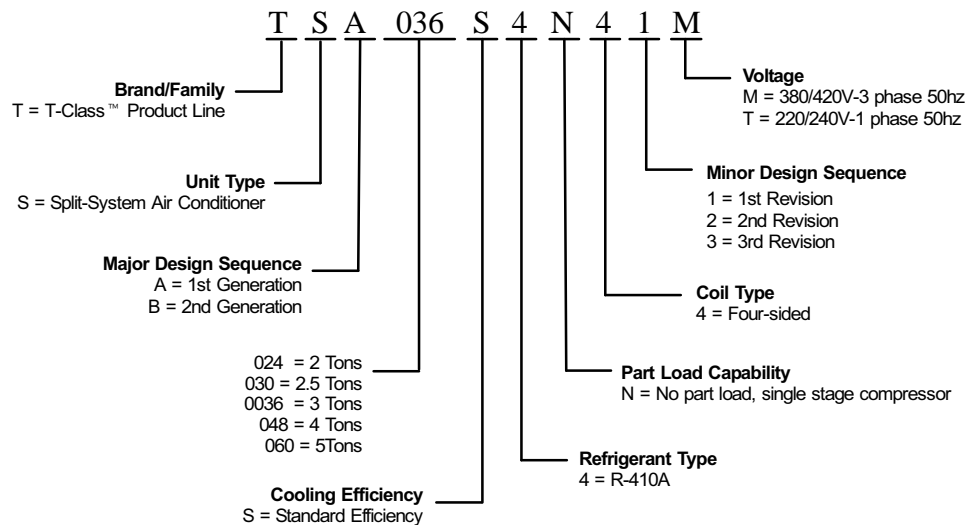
T S A 036 S 4 N 4 1 M

Brand/Family
T = T-Class™ Product Line

Unit Type
S = Split-System Air Conditioner

Major Design Sequence
A = 1st Generation
B = 2nd Generation

024 = 2 Tons
030 = 2.5 Tons
0036 = 3 Tons
048 = 4 Tons
060 = 5Tons

Cooling Efficiency
S = Standard Efficiency

Voltage
M = 380/420V-3 phase 50hz
T = 220/240V-1 phase 50hz

Minor Design Sequence
1 = 1st Revision
2 = 2nd Revision
3 = 3rd Revision

Coil Type
4 = Four-sided

Part Load Capability
N = No part load, single stage compressor

Refrigerant Type
4 = R-410A